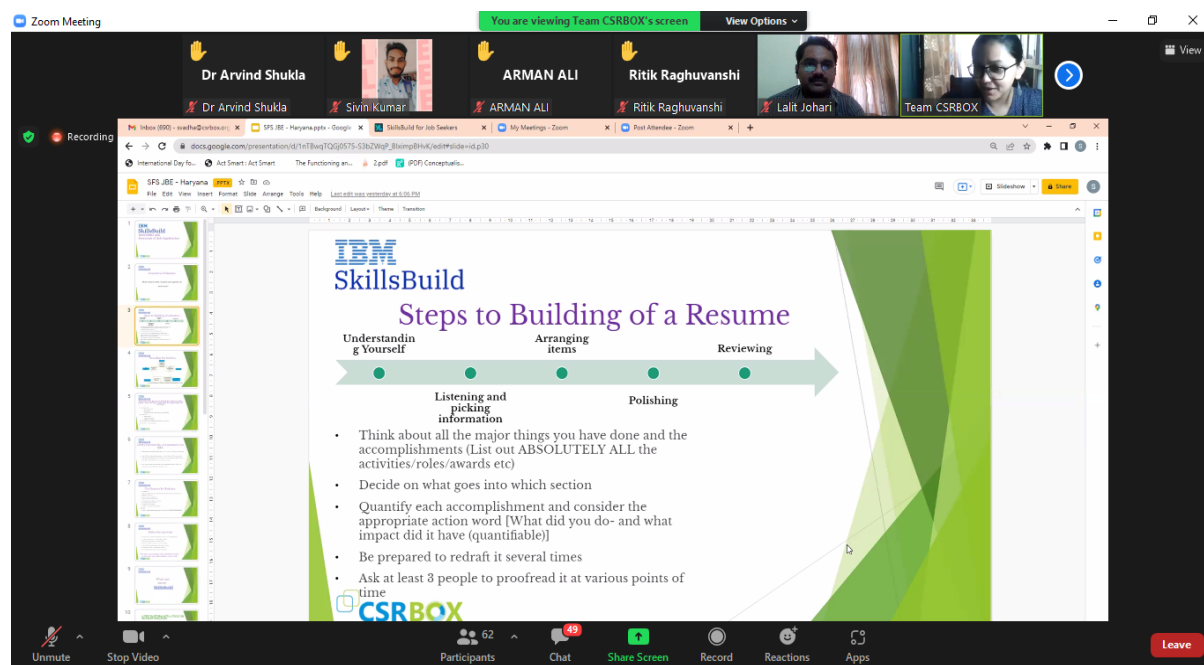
Zoom Meeting
You are viewing Team CSRBOX's screen
View Options
View

Dr Arvind Shukla
Dr Arvind Shukla
Sivin Kumar
ARMAN ALI
ARMAN ALI
Ritik Raghuvanshi
Ritik Raghuvanshi
Lalit Johari
Team CSRBOX

Recording

Inbox (690) - svadha@csrbox.org
SFS JBE - Haryana.pptx - Google
SkillsBuild for Job Seekers
My Meetings - Zoom
Post Attendee - Zoom

docs.google.com/presentation/d/1nT8wqTQGj0575-S3bZWqP_BteimpBHvK/edit#slide=id.p30

International Day fo...
Act Smart : Act Smart
The Functioning an...
2.pdf
(PDF) Conceptualis...

SFS JBE - Haryana PPTX
File Edit View Insert Format Slide Arrange Tools Help Last edit was yesterday at 6:06 PM
Slideshow
Share
Background Layout Theme Transition

IBM
SkillsBuild
Steps to Building of a Resume

Understanding Yourself
Arranging items
Reviewing
Listening and picking information
Polishing

• Think about all the major things you have done and the accomplishments (List out ABSOLUTELY ALL the activities/roles/awards etc)
• Decide on what goes into which section
• Quantify each accomplishment and consider the appropriate action word [What did you do- and what impact did it have (quantifiable)]
• Be prepared to redraft it several times
• Ask at least 3 people to proofread it at various points of time

CSRBOX

Unmute
Stop Video
62
Participants
49
Chat
Share Screen
Record
Reactions
Apps
Leave